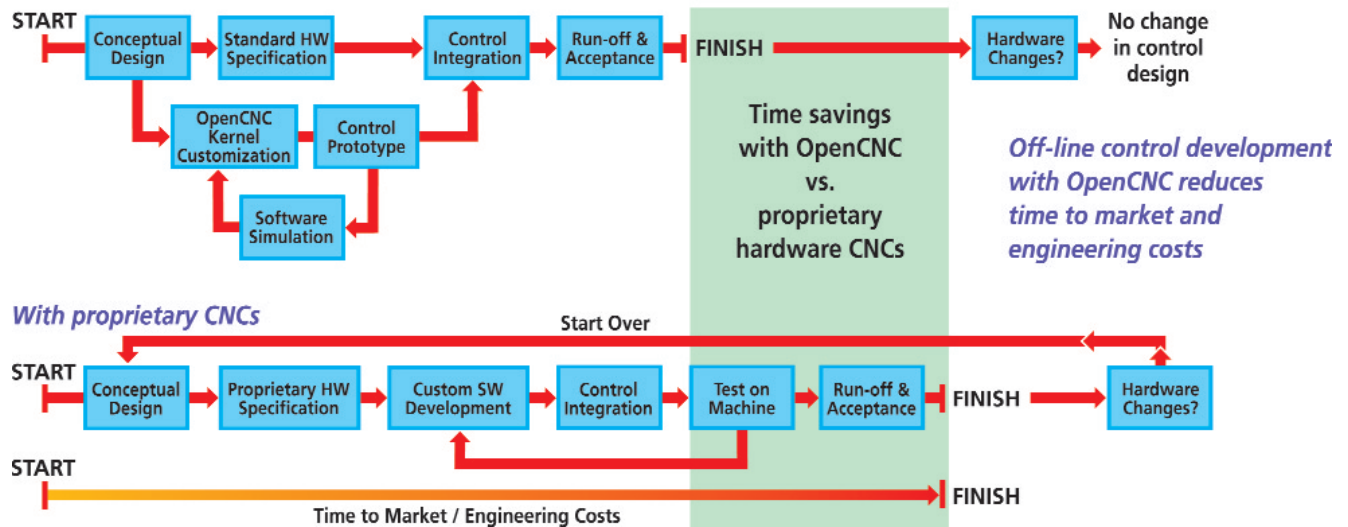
START

Conceptual Design

Standard HW Specification

Control Integration

Run-off & Acceptance

FINISH

Hardware Changes?

No change in control design

OpenCNC Kernel Customization

Control Prototype

Software Simulation

Time savings with OpenCNC vs. proprietary hardware CNCs

Off-line control development with OpenCNC reduces time to market and engineering costs

With proprietary CNCs

Start Over

START

Conceptual Design

Proprietary HW Specification

Custom SW Development

Control Integration

Test on Machine

Run-off & Acceptance

FINISH

Hardware Changes?

START

FINISH

Time to Market / Engineering Costs